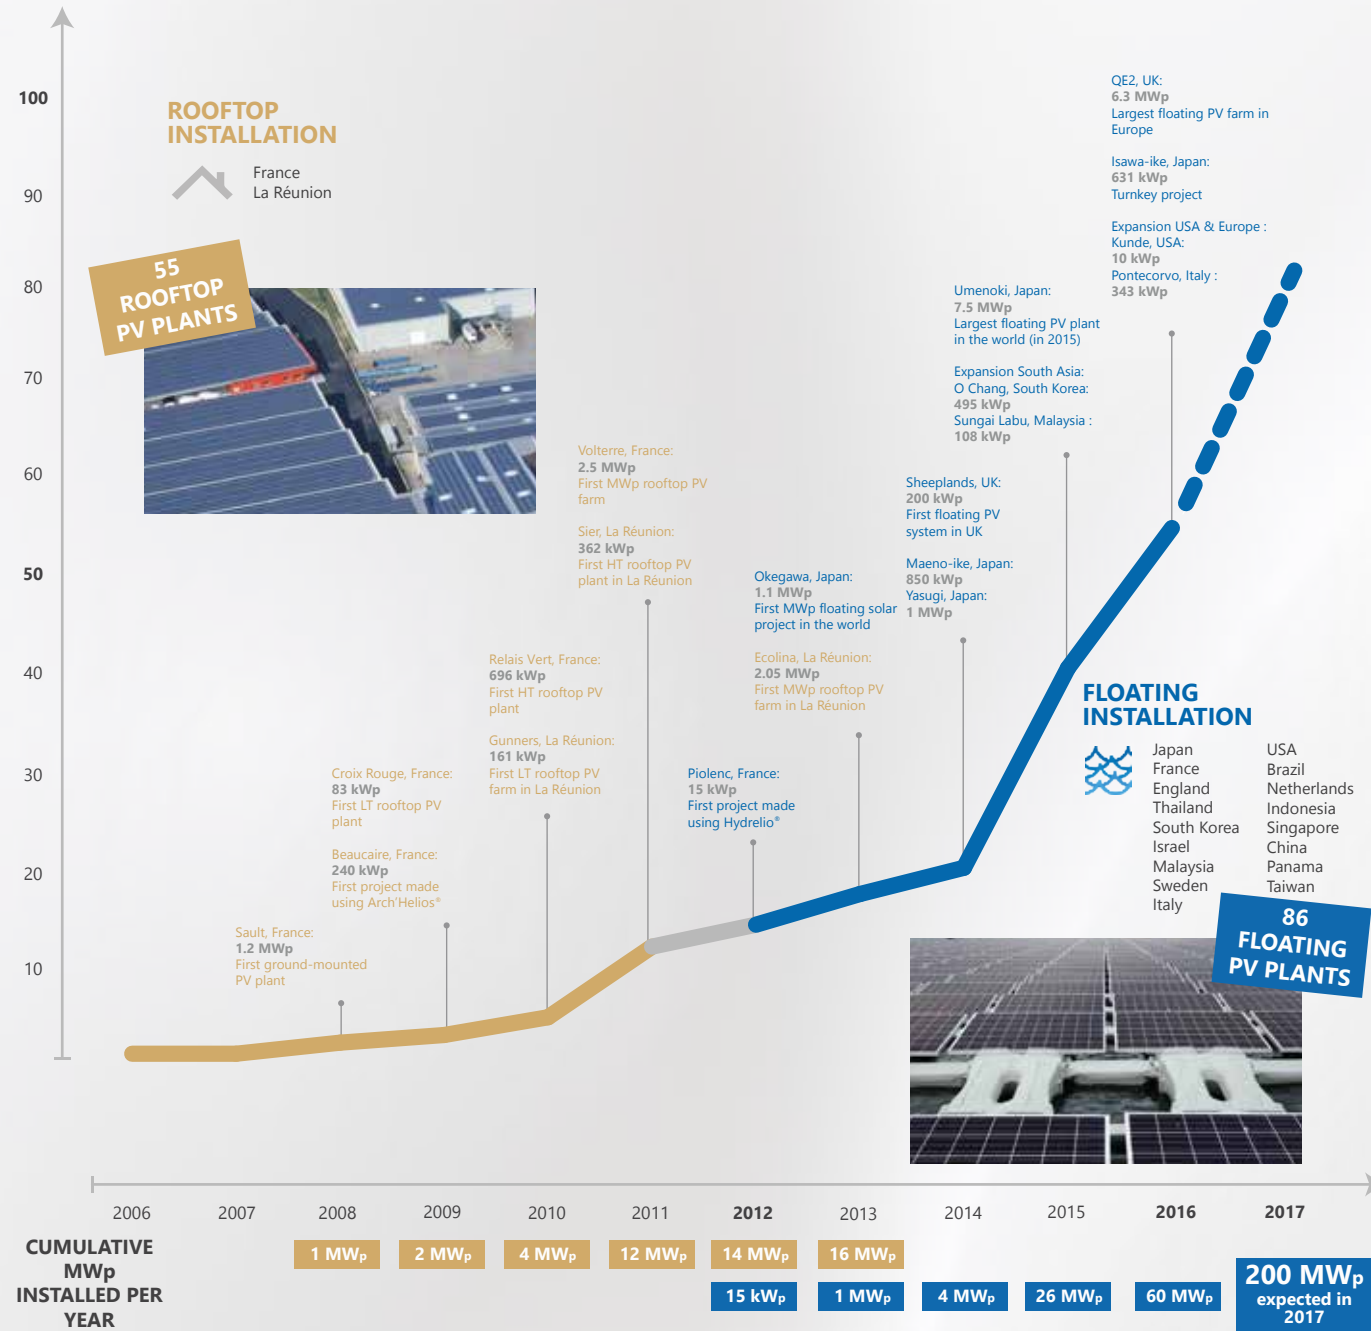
100
90
80
70
60
50
40
30
20
10

ROOFTOP INSTALLATION

France
La Réunion

55 ROOFTOP PV PLANTS

QE2, UK:
6.3 MWp
Largest floating PV farm in Europe

Isawa-ike, Japan:
631 kWp
Turnkey project

Expansion USA & Europe :
Kunde, USA:
10 kWp
Pontecorvo, Italy :
343 kWp

Umenoki, Japan:
7.5 MWp
Largest floating PV plant in the world (in 2015)

Expansion South Asia:
O Chang, South Korea:
495 kWp
Sungai Labu, Malaysia :
108 kWp

Sheeplands, UK:
200 kWp
First floating PV system in UK

Maeno-ike, Japan:
850 kWp
Yasugi, Japan:
1 MWp

Volterre, France:
2.5 MWp
First MWp rooftop PV farm

Sier, La Réunion:
362 kWp
First HT rooftop PV plant in La Réunion

Okegawa, Japan:
1.1 MWp
First MWp floating solar project in the world

Relais Vert, France:
696 kWp
First HT rooftop PV plant

Ecolina, La Réunion:
2.05 MWp
First MWp rooftop PV farm in La Réunion

Gunners, La Réunion:
161 kWp
First LT rooftop PV farm in La Réunion

Croix Rouge, France:
83 kWp
First LT rooftop PV plant

Piolenc, France:
15 kWp
First project made using Hydrelio®

Beaucaire, France:
240 kWp
First project made using Arch'Helios®

Sault, France:
1.2 MWp
First ground-mounted PV plant

FLOATING INSTALLATION

Japan
France
England
Thailand
South Korea
Israel
Malaysia
Sweden
Italy

USA
Brazil
Netherlands
Indonesia
Singapore
China
Panama
Taiwan

86 FLOATING PV PLANTS

2006 2007 2008 2009 2010 2011 2012 2013 2014 2015 2016 2017

CUMULATIVE MWp INSTALLED PER YEAR

1 MWp 2 MWp 4 MWp 12 MWp 14 MWp 16 MWp

15 kWp 1 MWp 4 MWp 26 MWp 60 MWp

200 MWp expected in 2017